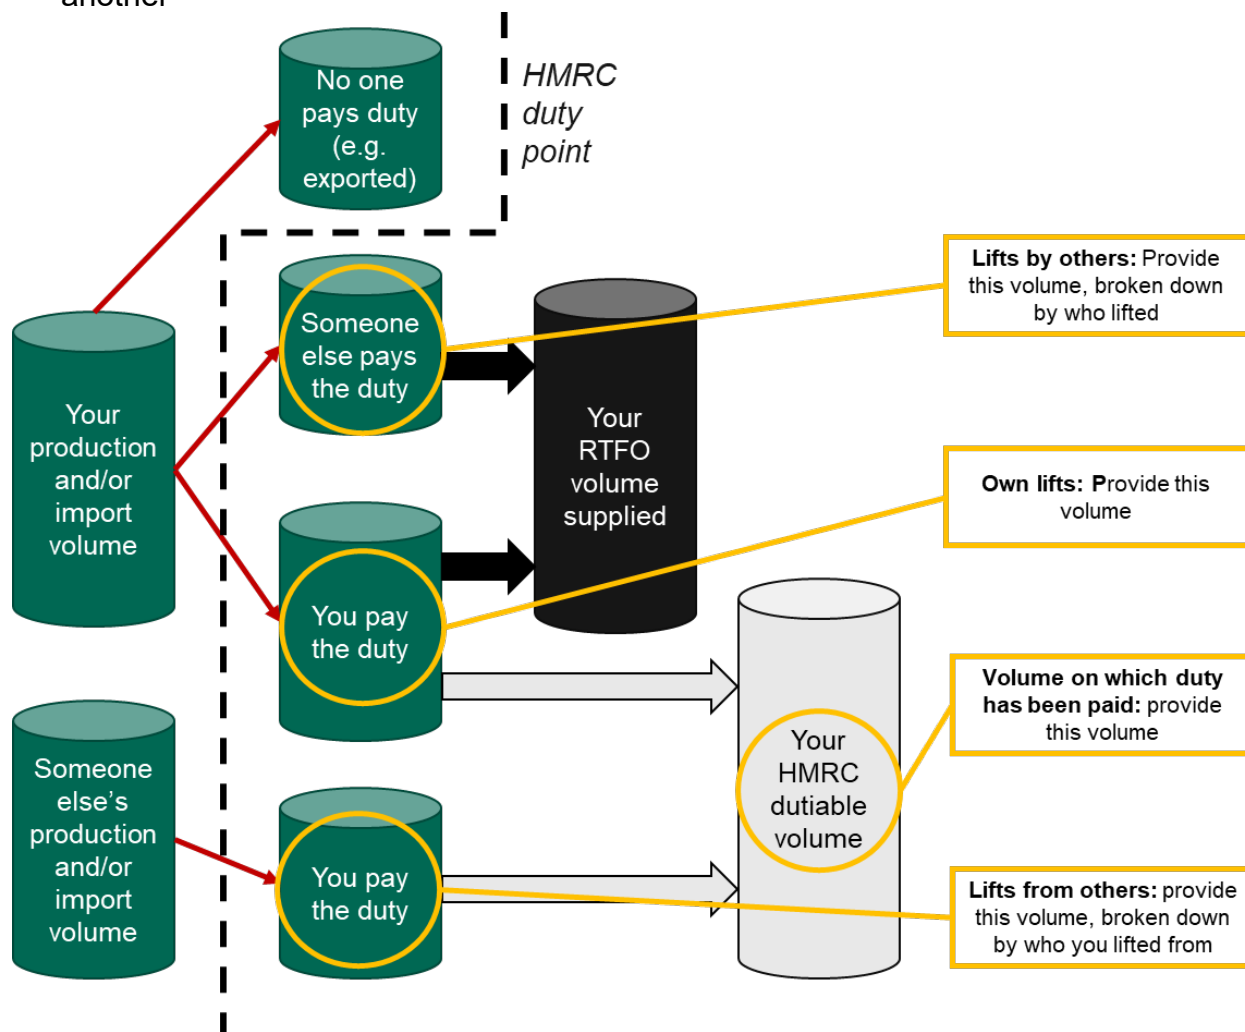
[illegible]

No one pays duty (e.g. exported)

HMRC duty point

Your production and/or import volume

Someone else pays the duty

Your RTFO volume supplied

Lifts by others: Provide this volume, broken down by who lifted

You pay the duty

Own lifts: Provide this volume

Your HMRC dutiable volume

Volume on which duty has been paid: provide this volume

Someone else's production and/or import volume

You pay the duty

Lifts from others: provide this volume, broken down by who you lifted from